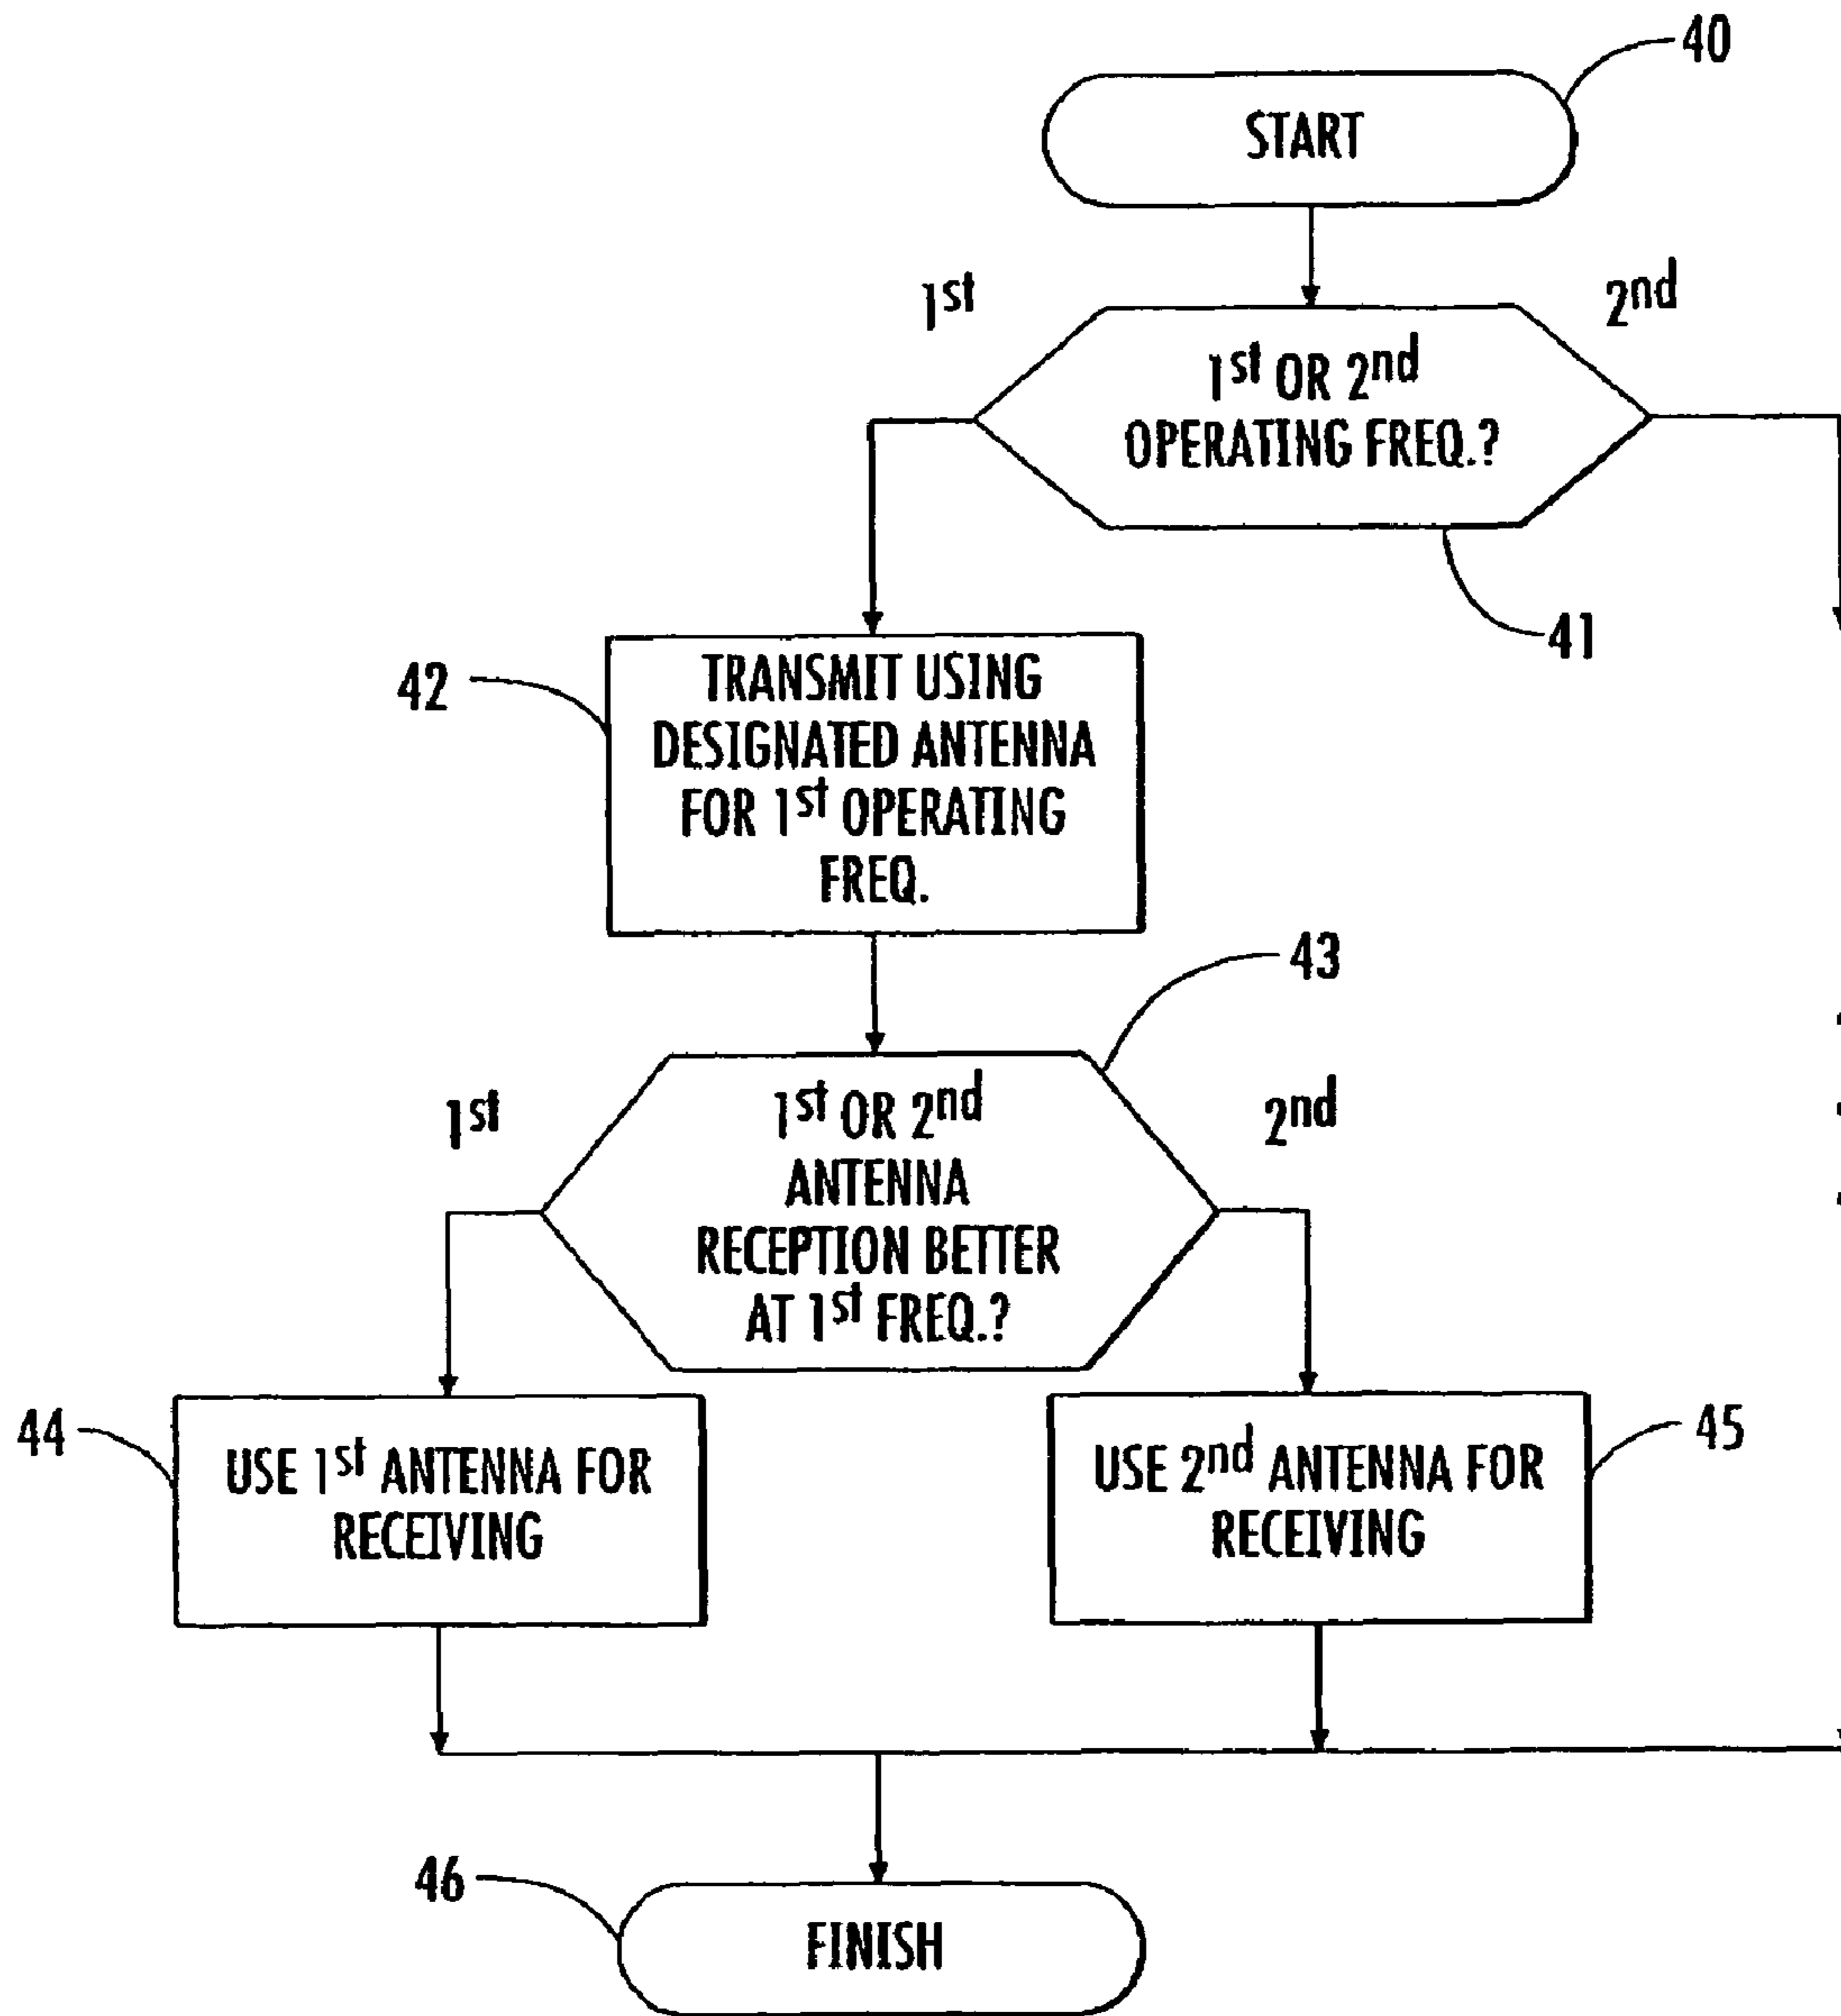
40

START

$1^{st}$

$2^{nd}$

$1^{st}$ OR $2^{nd}$ OPERATING FREQ.?

41

42

TRANSMIT USING DESIGNATED ANTENNA FOR $1^{st}$ OPERATING FREQ.

43

$1^{st}$

$2^{nd}$

$1^{st}$ OR $2^{nd}$ ANTENNA RECEPTION BETTER AT $1^{st}$ FREQ.?

44

USE $1^{st}$ ANTENNA FOR RECEIVING

45

USE $2^{nd}$ ANTENNA FOR RECEIVING

46

FINISH